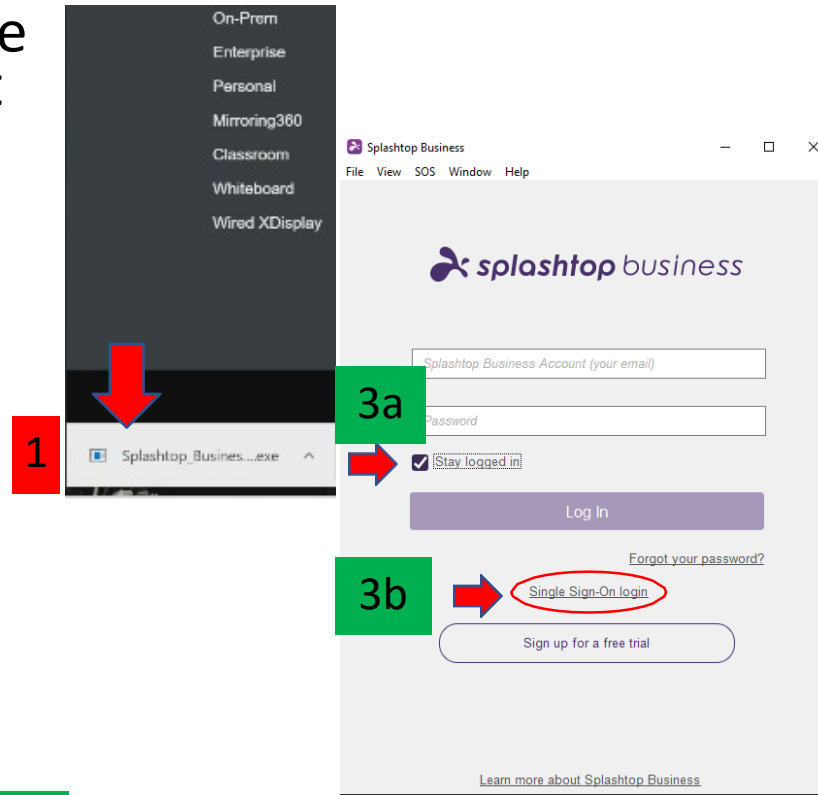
e
:

On-Prem
Enterprise
Personal
Mirroring360
Classroom
Whiteboard
Wired XDisplay

1

Splashtop_Busines....exe

Splashtop Business
File View SOS Window Help

splashtop business

Splashtop Business Account (your email)

3a

Password

Stay logged in

Log In

Forgot your password?

3b

Single Sign-On login

Sign up for a free trial

Learn more about Splashtop Business